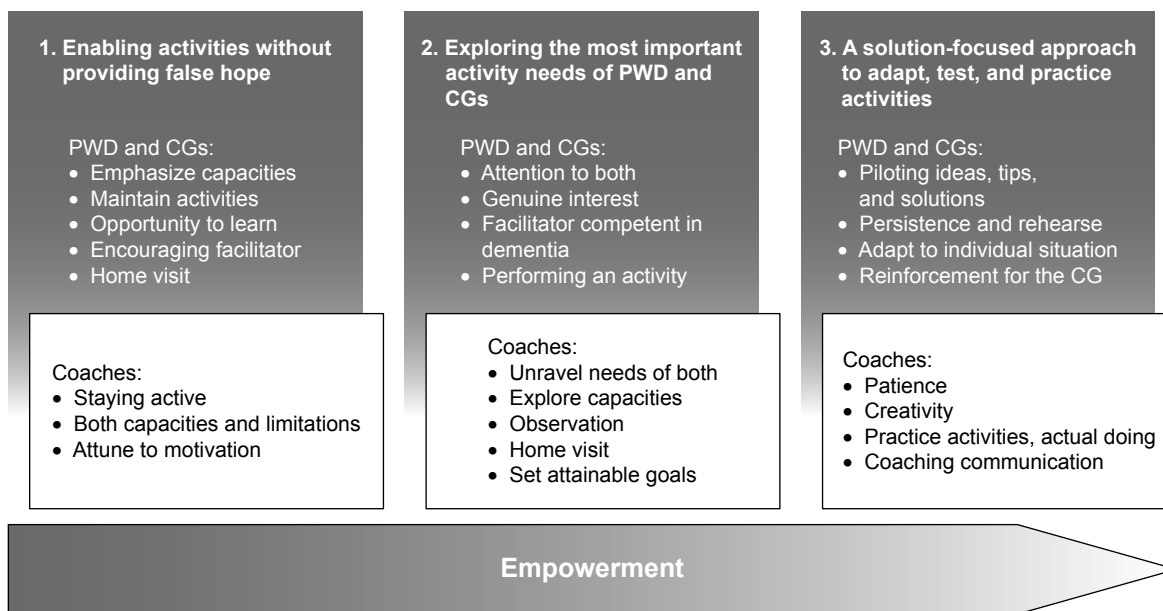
1. Enabling activities without providing false hope

PWD and CGs:
- Emphasize capacities
- Maintain activities
- Opportunity to learn
- Encouraging facilitator
- Home visit

Coaches:
- Staying active
- Both capacities and limitations
- Attune to motivation

2. Exploring the most important activity needs of PWD and CGs

PWD and CGs:
- Attention to both
- Genuine interest
- Facilitator competent in dementia
- Performing an activity

Coaches:
- Unravel needs of both
- Explore capacities
- Observation
- Home visit
- Set attainable goals

3. A solution-focused approach to adapt, test, and practice activities

PWD and CGs:
- Piloting ideas, tips, and solutions
- Persistence and rehearse
- Adapt to individual situation
- Reinforcement for the CG

Coaches:
- Patience
- Creativity
- Practice activities, actual doing
- Coaching communication

Empowerment